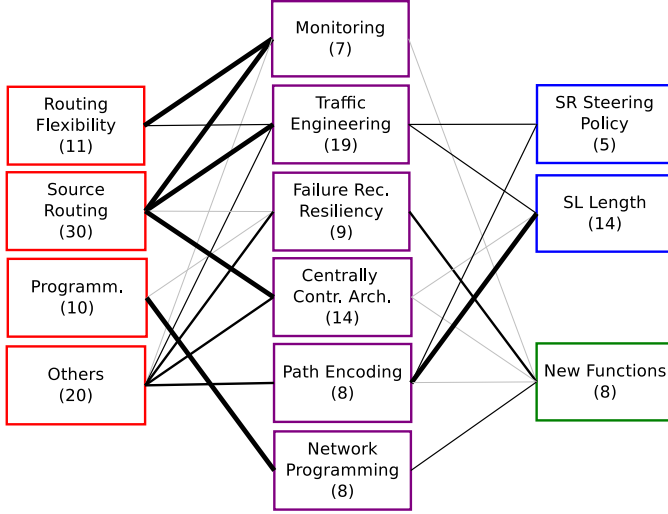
Routing Flexibility (11)

Source Routing (30)

Programm. (10)

Others (20)

Monitoring (7)

Traffic Engineering (19)

Failure Rec. Resiliency (9)

Centrally Contr. Arch. (14)

Path Encoding (8)

Network Programming (8)

SR Steering Policy (5)

SL Length (14)

New Functions (8)